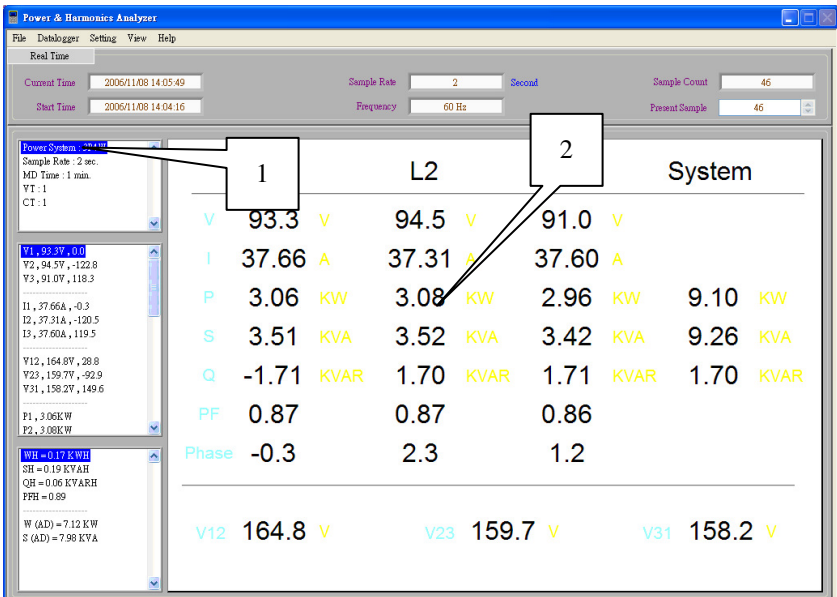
Power & Harmonics Analyzer

File Datalogger Setting View Help

Real Time

Current Time 2006/11/08 14:05:49
Start Time 2006/11/08 14:04:16
Sample Rate 2 Second
Frequency 60 Hz
Sample Count 46
Present Sample 46

Power System : 3P4W
Sample Rate : 2 sec.
MD Time : 1 min.
VT : 1
CT : 1

V1 , 93.3V , 0.0
V2 , 94.5V , -122.8
V3 , 91.0V , 118.3
I1 , 37.66A , -0.3
I2 , 37.31A , -120.5
I3 , 37.60A , 119.5
V12 , 164.8V , 28.8
V23 , 159.7V , -92.9
V31 , 158.2V , 149.6
P1 , 3.06KW
P2 , 3.08KW

WH = 0.17 KWH
SH = 0.19 KVAH
QH = 0.06 KVARH
PFH = 0.89
W (AD) = 7.12 KW
S (AD) = 7.98 KVA

1

2

| | | L2 | | System |
|---|---|---|---|---|
| V | 93.3 V | 94.5 V | 91.0 V | |
| I | 37.66 A | 37.31 A | 37.60 A | |
| P | 3.06 KW | 3.08 KW | 2.96 KW | 9.10 KW |
| S | 3.51 KVA | 3.52 KVA | 3.42 KVA | 9.26 KVA |
| Q | -1.71 KVAR | 1.70 KVAR | 1.71 KVAR | 1.70 KVAR |
| PF | 0.87 | 0.87 | 0.86 | |
| Phase | -0.3 | 2.3 | 1.2 | |

V12 164.8 V
V23 159.7 V
V31 158.2 V